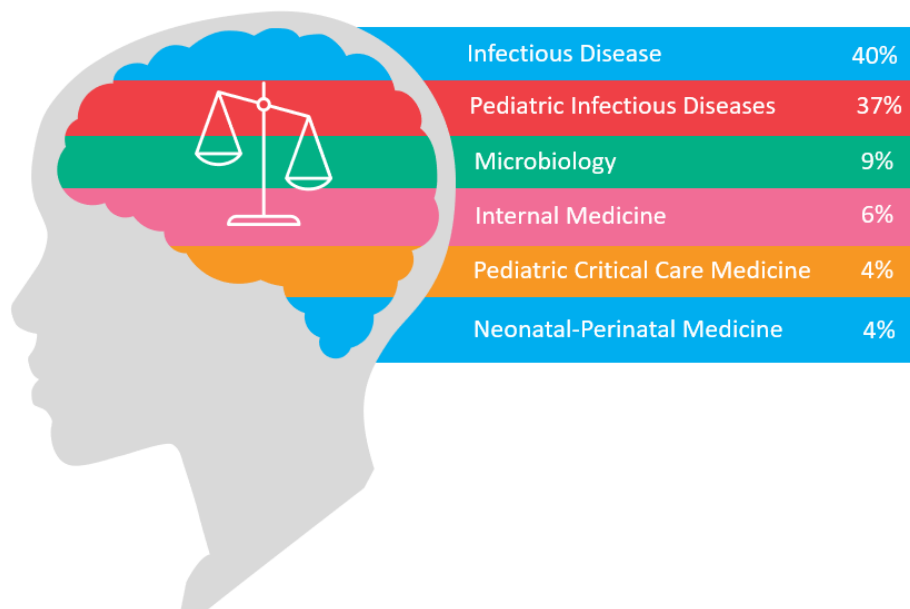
| | |
|---|---|
| Infectious Disease | 40% |
| Pediatric Infectious Diseases | 37% |
| Microbiology | 9% |
| Internal Medicine | 6% |
| Pediatric Critical Care Medicine | 4% |
| Neonatal-Perinatal Medicine | 4% |